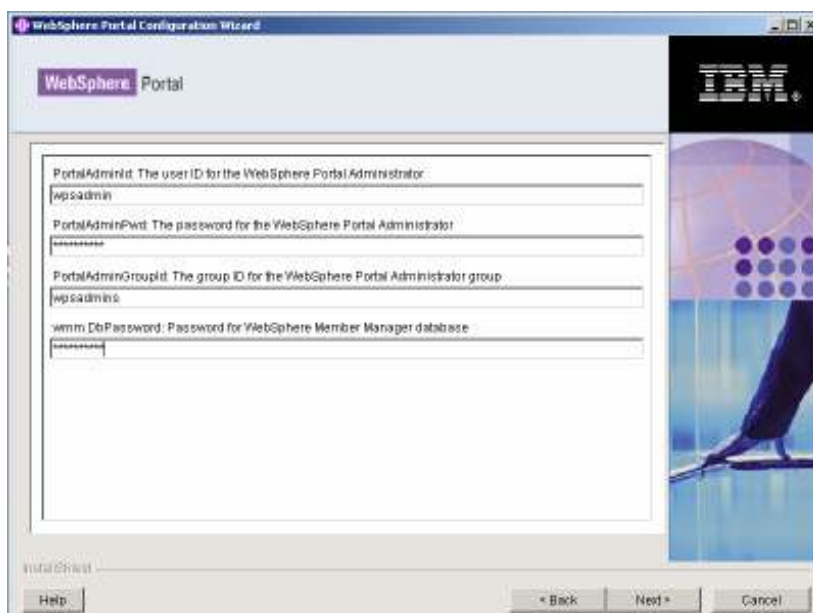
WebSphere Portal Configuration Wizard

WebSphere Portal

IBM.

PortalAdminId: The user ID for the WebSphere Portal Administrator

wpsadmin

PortalAdminPwd: The password for the WebSphere Portal Administrator

**********

PortalAdminGroupId: The group ID for the WebSphere Portal Administrator group

wpsadmins

wmm DbPassword: Password for WebSphere Member Manager database

**********

InstallShield

Help

< Back

Next >

Cancel